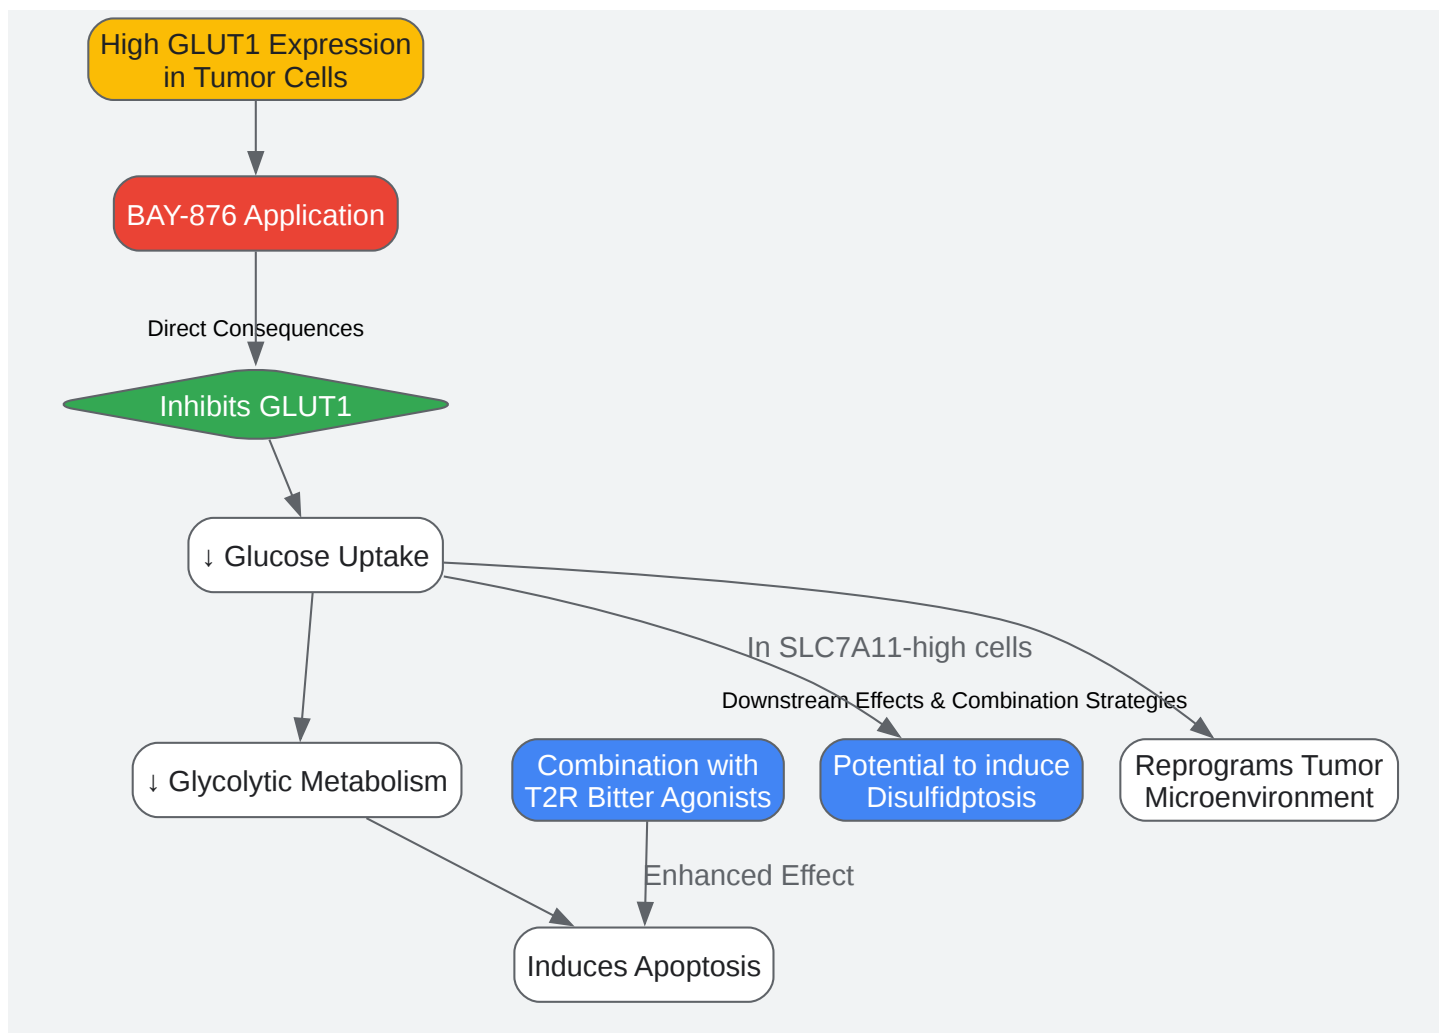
High GLUT1 Expression in Tumor Cells

BAY-876 Application

Direct Consequences

Inhibits GLUT1

↓ Glucose Uptake

In SLC7A11-high cells

Downstream Effects & Combination Strategies

↓ Glycolytic Metabolism

Combination with T2R Bitter Agonists

Potential to induce Disulfidptosis

Reprograms Tumor Microenvironment

Enhanced Effect

Induces Apoptosis